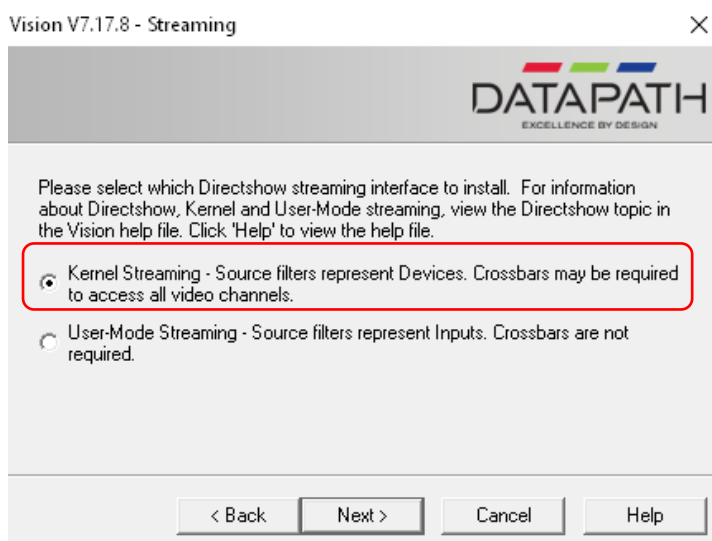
Vision V7.17.8 - Streaming

DATAPATH
EXCELLENCE BY DESIGN

Please select which Directshow streaming interface to install. For information about Directshow, Kernel and User-Mode streaming, view the Directshow topic in the Vision help file. Click 'Help' to view the help file.

Kernel Streaming - Source filters represent Devices. Crossbars may be required to access all video channels.

User-Mode Streaming - Source filters represent Inputs. Crossbars are not required.

< Back
Next >
Cancel
Help